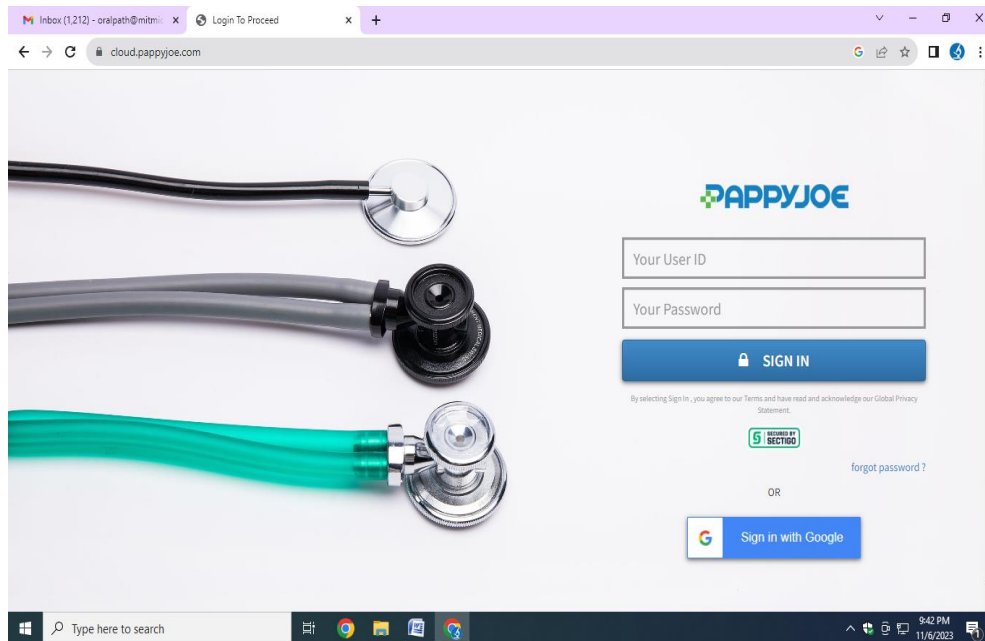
Inbox (1,212) - oralpath@mitmi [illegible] ×
Login To Proceed ×
+
cloud.pappyjoe.com

PAPPYJOE

Your User ID

Your Password

SIGN IN

By selecting Sign In , you agree to our Terms and have read and acknowledge our Global Privacy Statement.

SECURED BY SECTIGO

forgot password ?

OR

G Sign in with Google

Type here to search

9:42 PM
11/6/2023